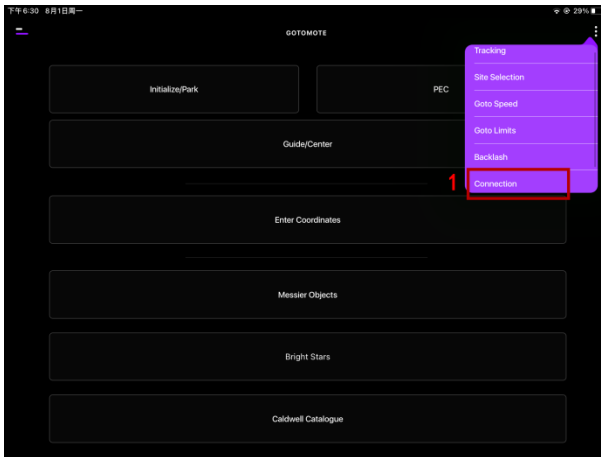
下午6:30 8月1日周一

29%

GOTOMOTE

Initialize/Park

PEC

Guide/Center

Enter Coordinates

Messier Objects

Bright Stars

Caldwell Catalogue

Tracking

Site Selection

Goto Speed

Goto Limits

Backlash

1

Connection